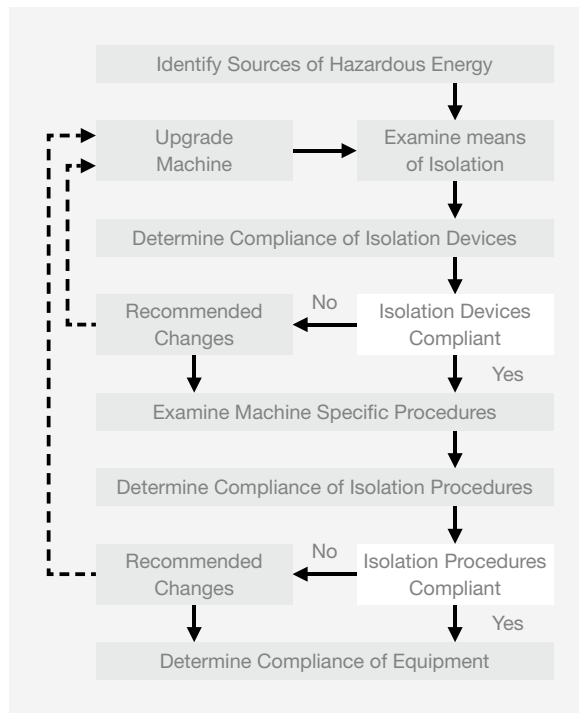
Identify Sources of Hazardous Energy

Upgrade Machine

Examine means of Isolation

Determine Compliance of Isolation Devices

Recommended Changes

No

Isolation Devices Compliant

Yes

Examine Machine Specific Procedures

Determine Compliance of Isolation Procedures

Recommended Changes

No

Isolation Procedures Compliant

Yes

Determine Compliance of Equipment